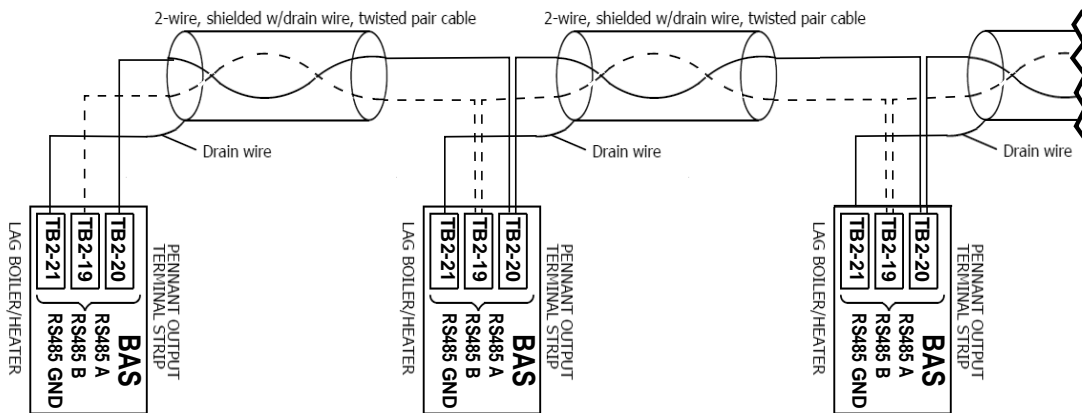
2-wire, shielded w/drain wire, twisted pair cable

2-wire, shielded w/drain wire, twisted pair cable

Drain wire

Drain wire

Drain wire

TB2-21
TB2-19
TB2-20

BAS
RS485 A
RS485 B
RS485 GND

PENNANT OUTPUT TERMINAL STRIP

LAG BOILER/HEATER

TB2-21
TB2-19
TB2-20

BAS
RS485 A
RS485 B
RS485 GND

PENNANT OUTPUT TERMINAL STRIP

LAG BOILER/HEATER

TB2-21
TB2-19
TB2-20

BAS
RS485 A
RS485 B
RS485 GND

PENNANT OUTPUT TERMINAL STRIP

LAG BOILER/HEATER